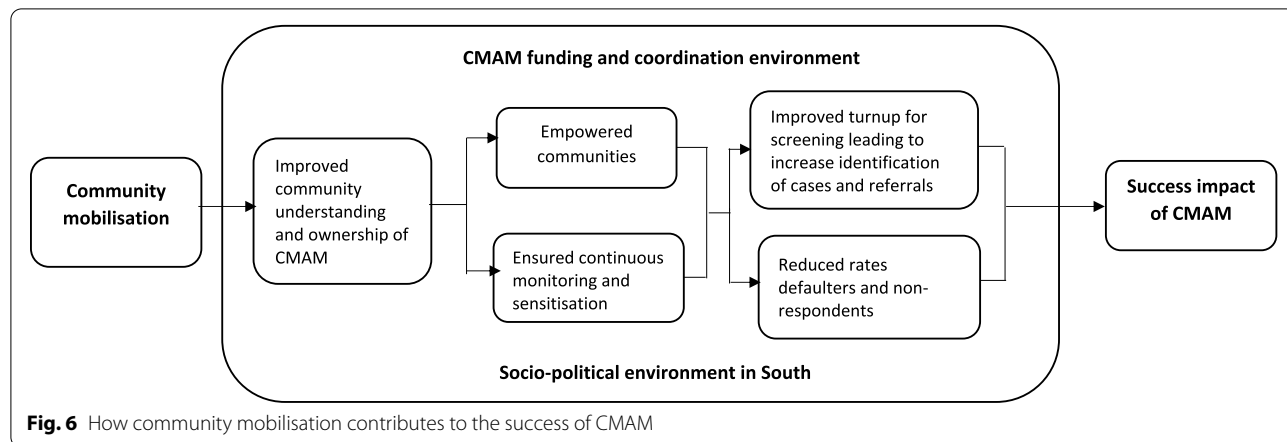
CMAM funding and coordination environment

Community mobilisation

Improved community understanding and ownership of CMAM

Empowered communities

Ensured continuous monitoring and sensitisation

Improved turnup for screening leading to increase identification of cases and referrals

Reduced rates defaulters and non-respondents

Success impact of CMAM

Socio-political environment in South

**Fig. 6** How community mobilisation contributes to the success of CMAM